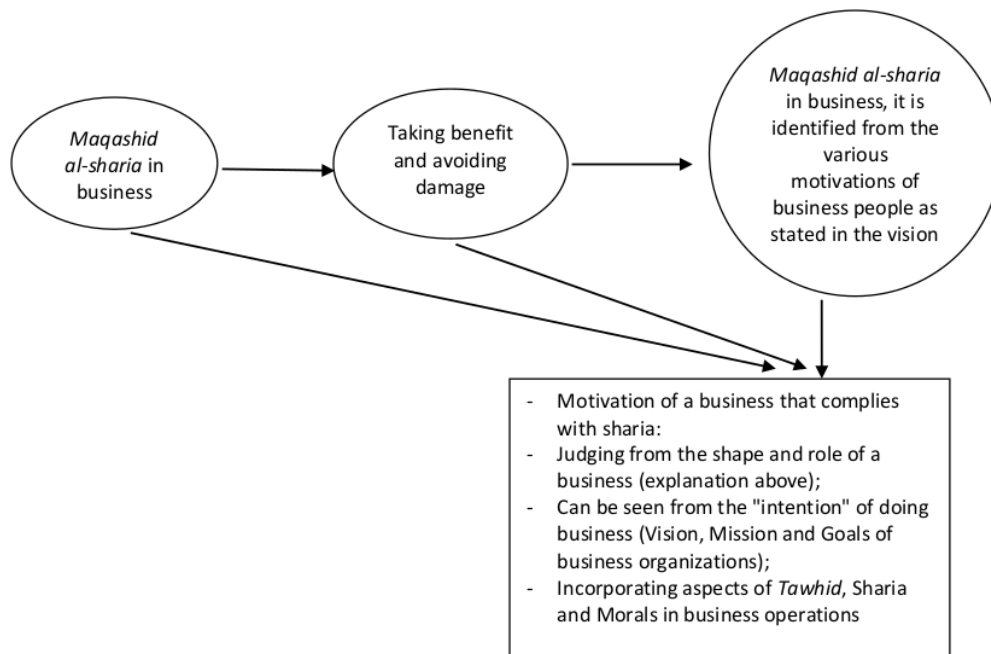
Maqashid al-sharia in business

Taking benefit and avoiding damage

Maqashid al-sharia in business, it is identified from the various motivations of business people as stated in the vision

- Motivation of a business that complies with sharia:
- Judging from the shape and role of a business (explanation above);
- Can be seen from the "intention" of doing business (Vision, Mission and Goals of business organizations);
- Incorporating aspects of Tawhid, Sharia and Morals in business operations